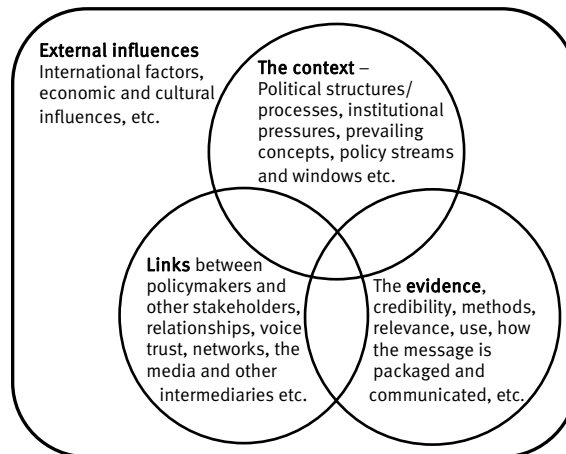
External influences
International factors, economic and cultural influences, etc.

The context – Political structures/ processes, institutional pressures, prevailing concepts, policy streams and windows etc.

Links between policymakers and other stakeholders, relationships, voice trust, networks, the media and other intermediaries etc.

The evidence, credibility, methods, relevance, use, how the message is packaged and communicated, etc.